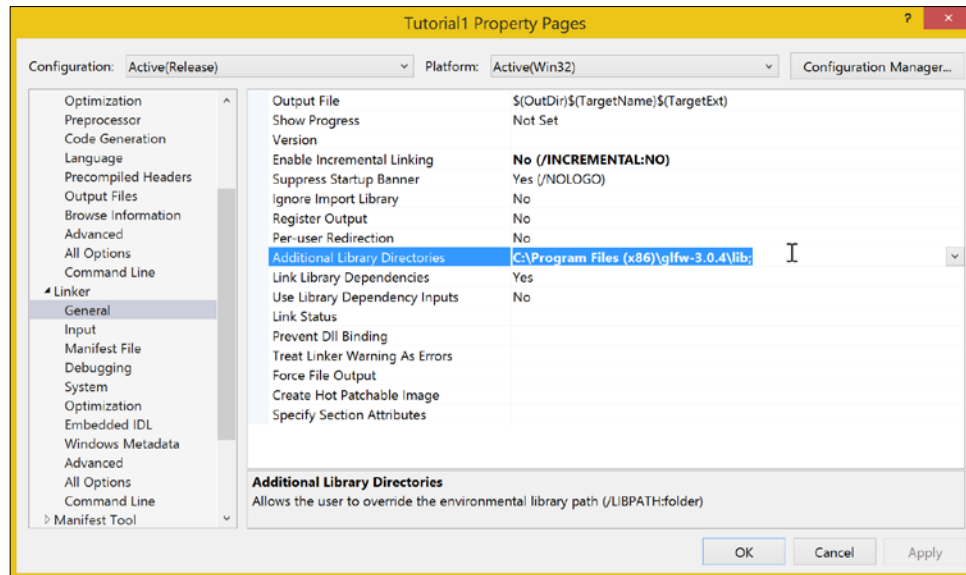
Tutorial1 Property Pages

?

Configuration: Active(Release)

Platform: Active(Win32)

Configuration Manager...

Optimization
Preprocessor
Code Generation
Language
Precompiled Headers
Output Files
Browse Information
Advanced
All Options
Command Line
Linker
General
Input
Manifest File
Debugging
System
Optimization
Embedded IDL
Windows Metadata
Advanced
All Options
Command Line
Manifest Tool

| | |
|---|---|
| Output File | $(OutDir)$(TargetName)$(TargetExt) |
| Show Progress | Not Set |
| Version | |
| Enable Incremental Linking | No (/INCREMENTAL:NO) |
| Suppress Startup Banner | Yes (/NOLOGO) |
| Ignore Import Library | No |
| Register Output | No |
| Per-user Redirection | No |
| Additional Library Directories | C:\Program Files (x86)\glfw-3.0.4\lib; |
| Link Library Dependencies | Yes |
| Use Library Dependency Inputs | No |
| Link Status | |
| Prevent Dll Binding | |
| Treat Linker Warning As Errors | |
| Force File Output | |
| Create Hot Patchable Image | |
| Specify Section Attributes | |

Additional Library Directories
Allows the user to override the environmental library path (/LIBPATH:folder)

OK
Cancel
Apply